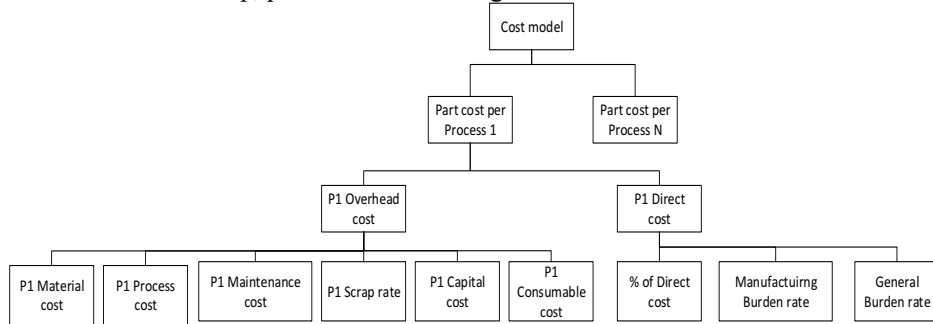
Cost model

Part cost per Process 1

Part cost per Process N

P1 Overhead cost

P1 Direct cost

P1 Material cost

P1 Process cost

P1 Maintenance cost

P1 Scrap rate

P1 Capital cost

P1 Consumable cost

% of Direct cost

Manufactuirng Burden rate

General Burden rate